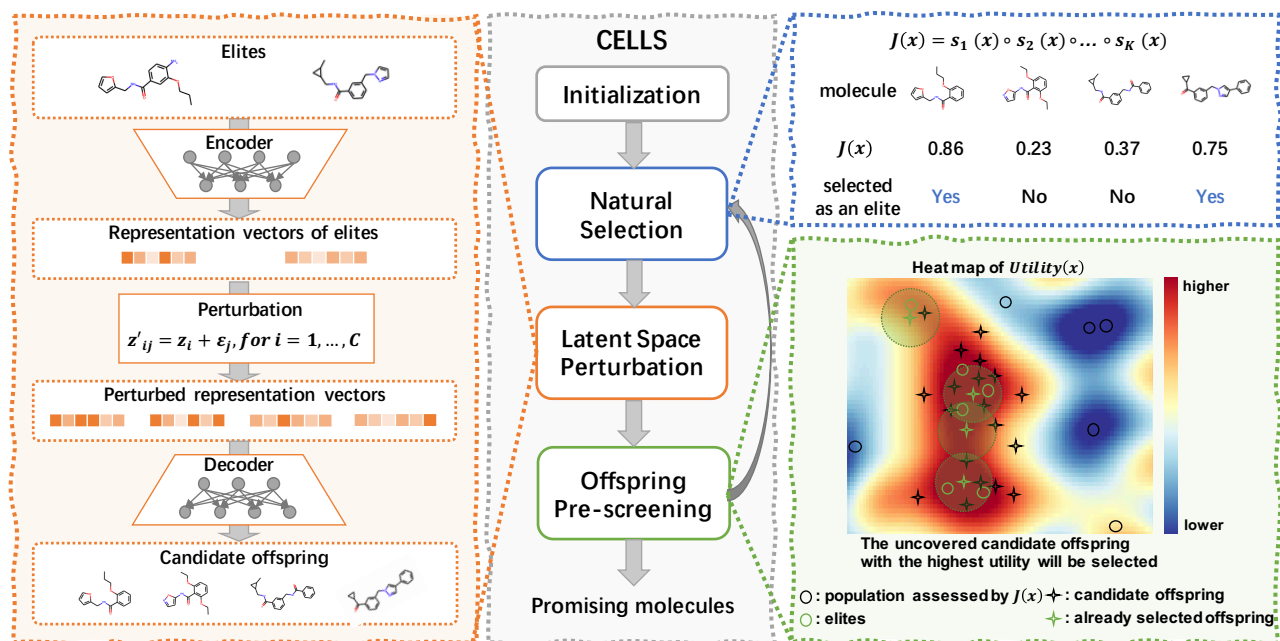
Elites

Encoder

Representation vectors of elites

Perturbation

$z'_{ij} = z_i + \varepsilon_j, for\ i = 1, \ldots, C$

Perturbed representation vectors

Decoder

Candidate offspring

CELLS

Initialization

Natural Selection

Latent Space Perturbation

Offspring Pre-screening

Promising molecules

$J(x) = s_1(x) \circ s_2(x) \circ \ldots \circ s_K(x)$

| molecule | | | | |
|---|---|---|---|---|
| $J(x)$ | 0.86 | 0.23 | 0.37 | 0.75 |
| selected as an elite | Yes | No | No | Yes |

Heat map of $Utility(x)$

higher

lower

The uncovered candidate offspring with the highest utility will be selected

: population assessed by $J(x)$ : candidate offspring

: elites : already selected offspring